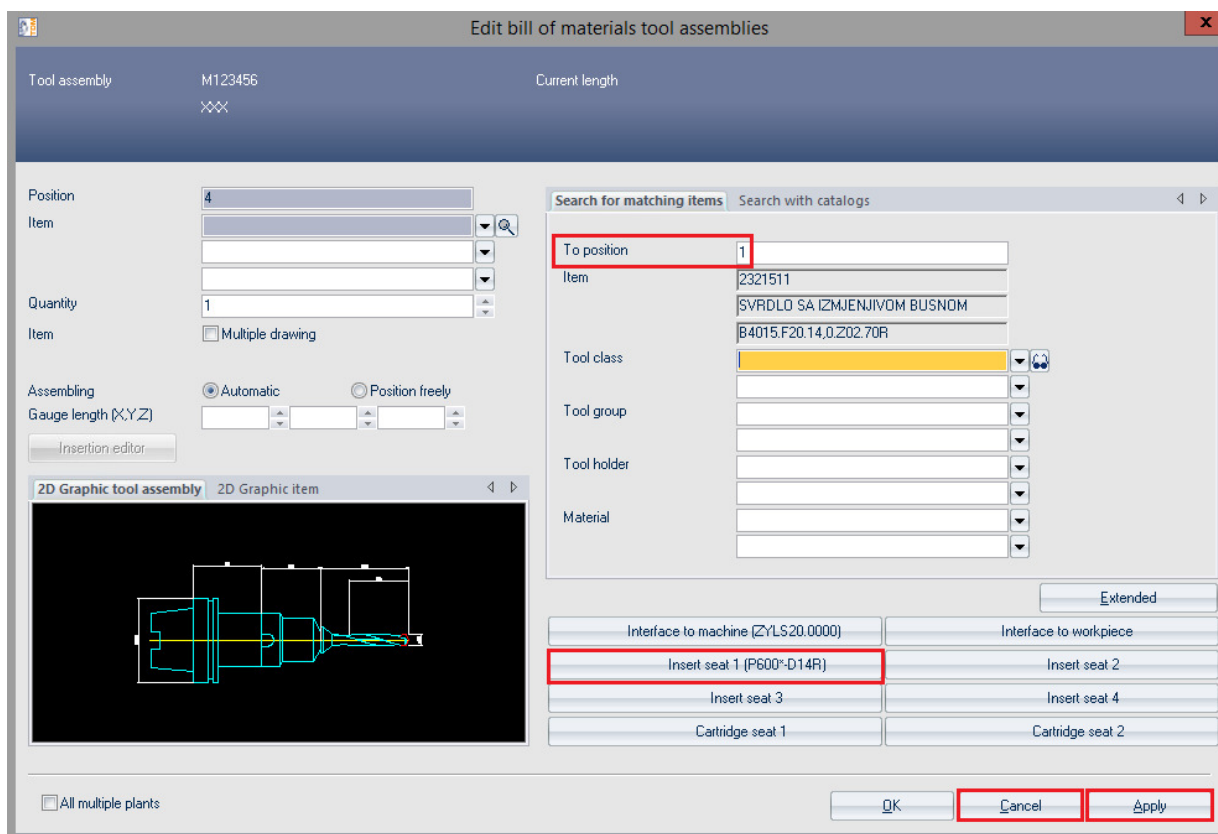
Edit bill of materials tool assemblies

Tool assembly M123456
XXX
Current length

Position 4
Item
Quantity 1
Item Multiple drawing

Assembling Automatic Position freely
Gauge length (X,Y,Z)
Insertion editor

2D Graphic tool assembly 2D Graphic item

Search for matching items Search with catalogs

To position 1
Item 2321511
SVRDLO SA IZMJENJIVOM BUSNOM
B4015.F20.14,0.Z02.70R
Tool class
Tool group
Tool holder
Material

Extended
Interface to machine (ZYLS20.0000) Interface to workpiece
Insert seat 1 (P600*-D14R) Insert seat 2
Insert seat 3 Insert seat 4
Cartridge seat 1 Cartridge seat 2

All multiple plants

OK Cancel Apply